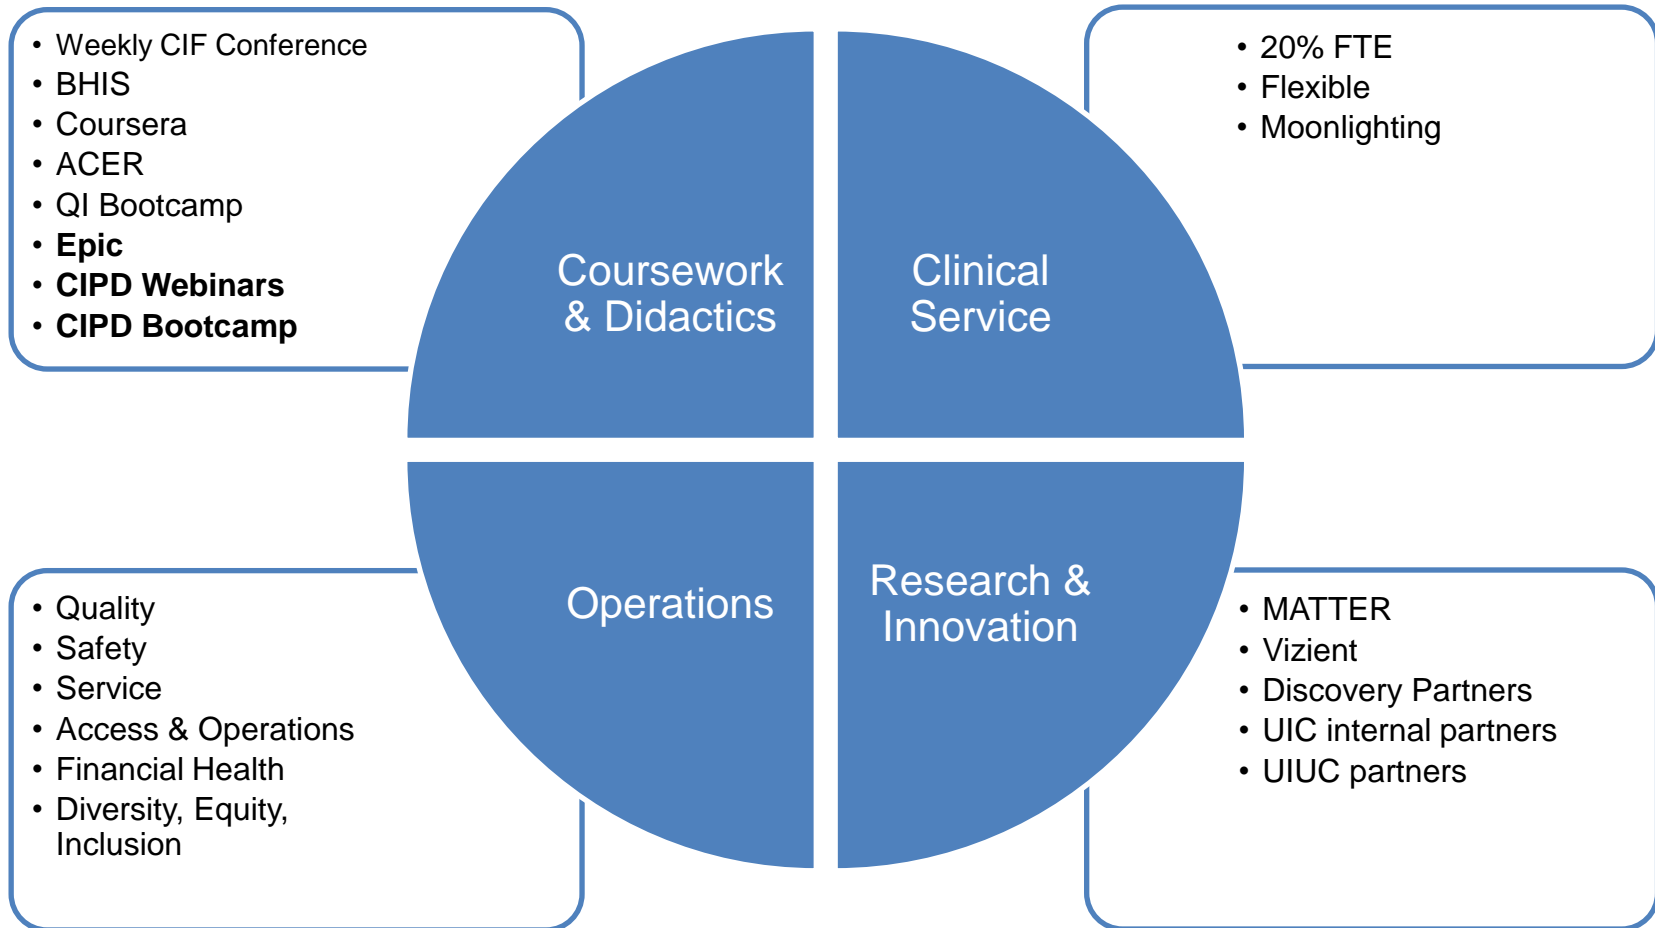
- Weekly CIF Conference
- BHIS
- Coursera
- ACER
- QI Bootcamp
- **Epic**
- **CIPD Webinars**
- **CIPD Bootcamp**

Coursework & Didactics

Clinical Service

- 20% FTE
- Flexible
- Moonlighting

- Quality
- Safety
- Service
- Access & Operations
- Financial Health
- Diversity, Equity, Inclusion

Operations

Research & Innovation

- MATTER
- Vizient
- Discovery Partners
- UIC internal partners
- UIUC partners